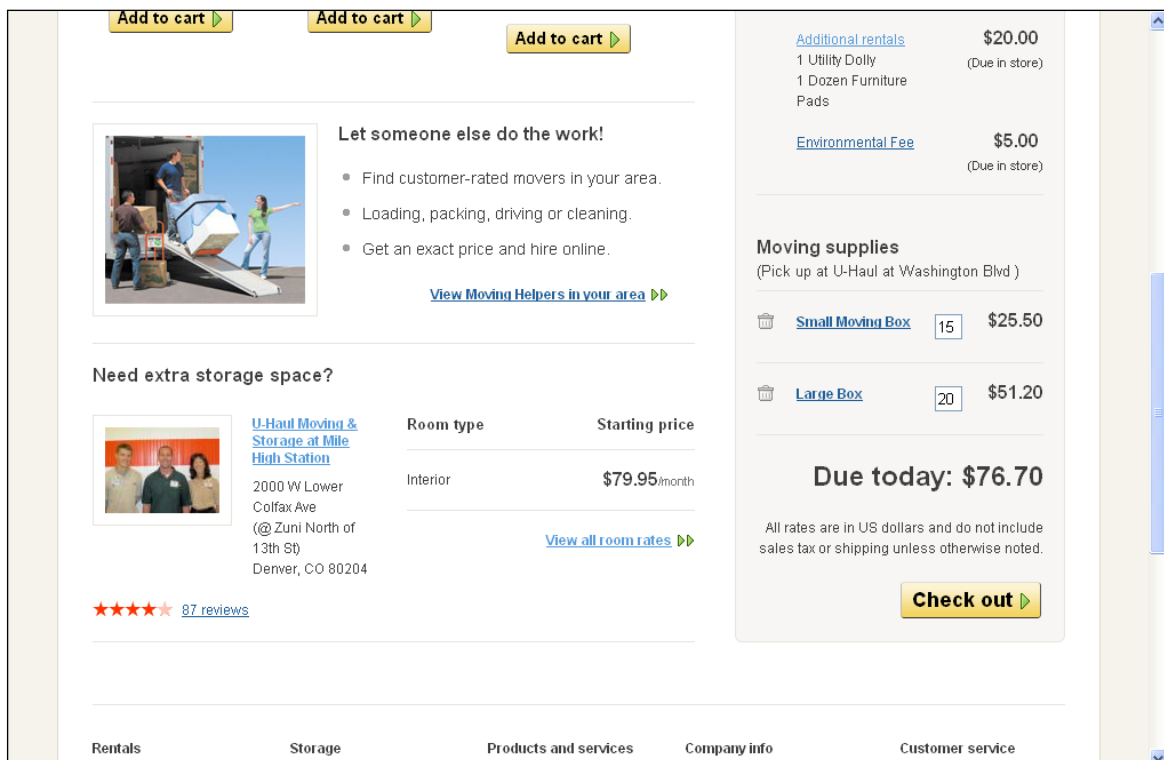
Add to cart

Add to cart

Add to cart

Let someone else do the work!

- Find customer-rated movers in your area.
- Loading, packing, driving or cleaning.
- Get an exact price and hire online.

View Moving Helpers in your area

Need extra storage space?

U-Haul Moving & Storage at Mile High Station

2000 W Lower Colfax Ave (@ Zuni North of 13th St) Denver, CO 80204

87 reviews

| Room type | Starting price |
|---|---|
| Interior | $79.95/month |

View all room rates

Additional rentals
1 Utility Dolly
1 Dozen Furniture Pads
$20.00
(Due in store)

Environmental Fee
$5.00
(Due in store)

Moving supplies
(Pick up at U-Haul at Washington Blvd )

Small Moving Box 15 $25.50

Large Box 20 $51.20

Due today: $76.70

All rates are in US dollars and do not include sales tax or shipping unless otherwise noted.

Check out

Rentals

Storage

Products and services

Company info

Customer service